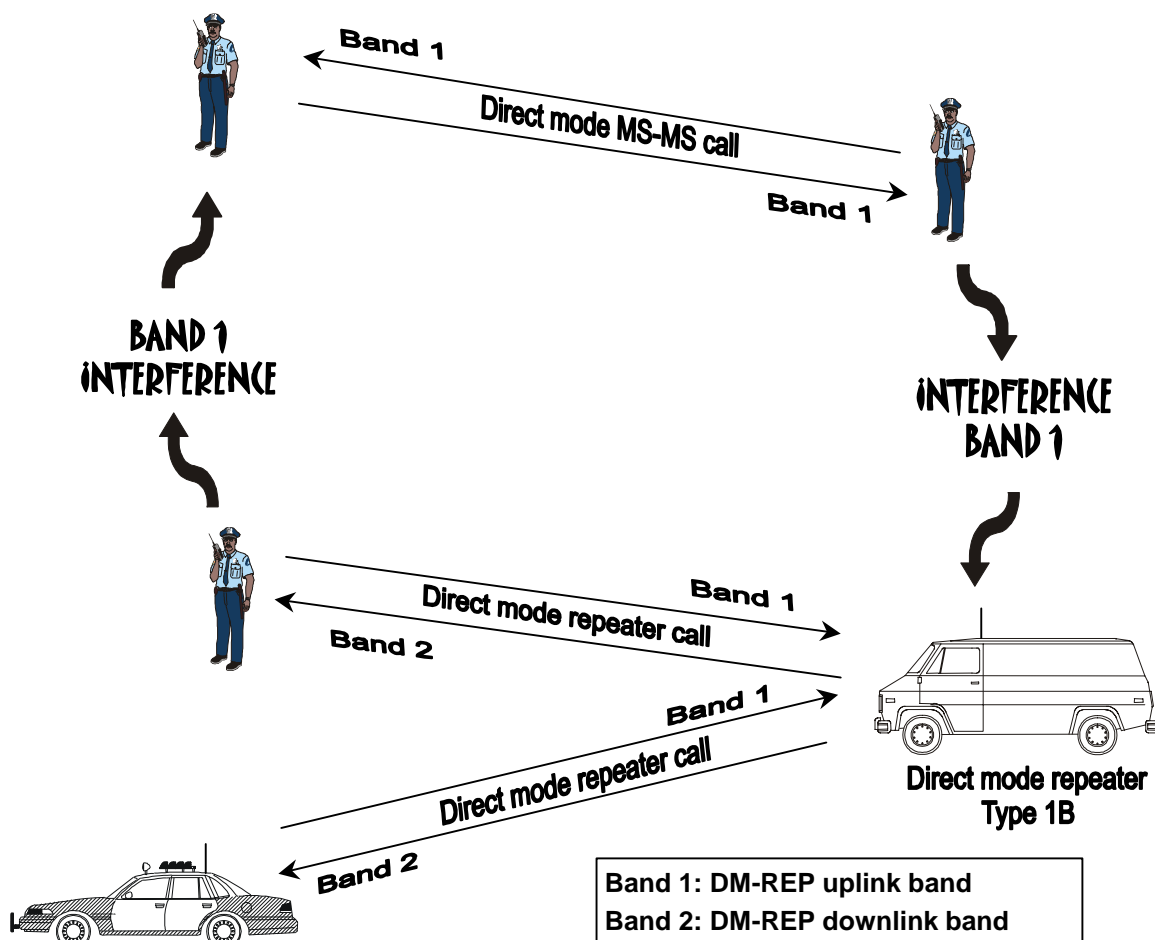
Band 1
Direct mode MS-MS call
Band 1

BAND 1
INTERFERENCE

INTERFERENCE
BAND 1

Band 1
Direct mode repeater call
Band 2

Band 1
Direct mode repeater call
Band 2

Direct mode repeater
Type 1B

Band 1: DM-REP uplink band
Band 2: DM-REP downlink band